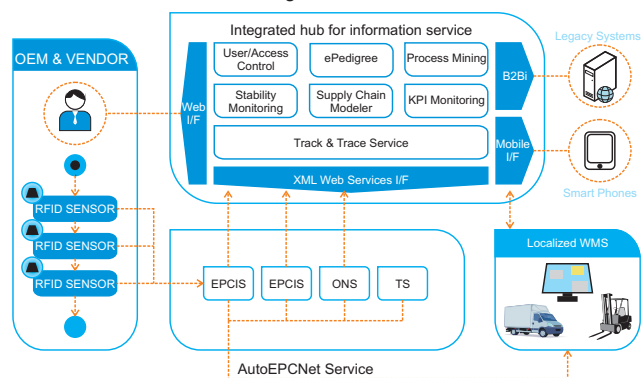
Integrated hub for information service

OEM & VENDOR

Web I/F

User/Access Control

ePedigree

Process Mining

Stability Monitoring

Supply Chain Modeler

KPI Monitoring

Track & Trace Service

XML Web Services I/F

B2Bi

Mobile I/F

Legacy Systems

Smart Phones

RFID SENSOR

RFID SENSOR

RFID SENSOR

EPCIS

EPCIS

ONS

TS

Localized WMS

AutoEPCNet Service